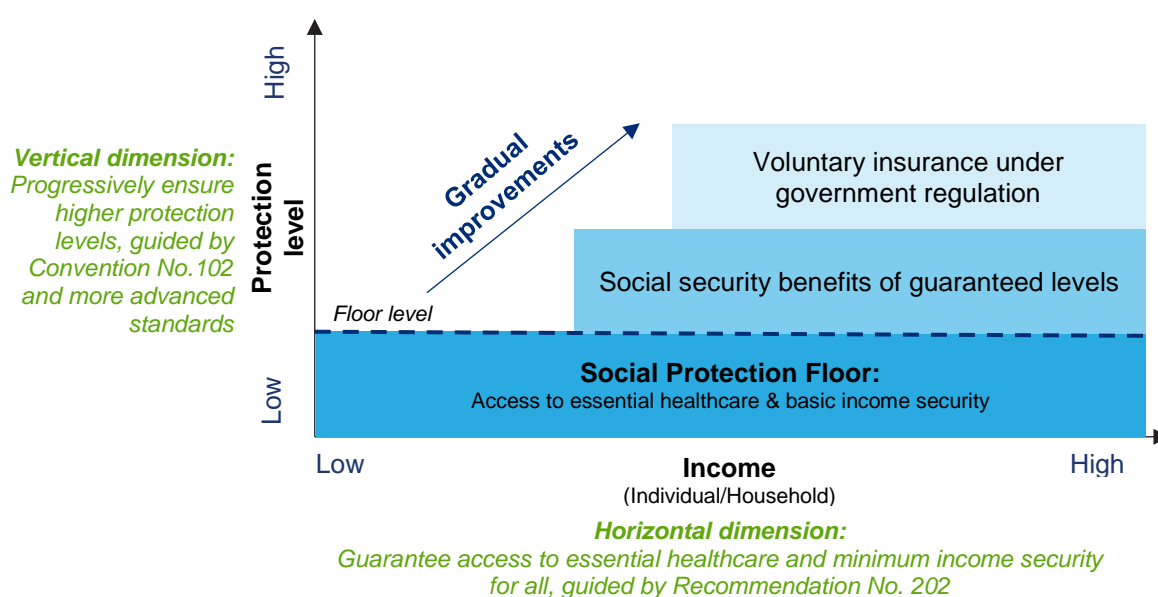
Vertical dimension:
Progressively ensure higher protection levels, guided by Convention No.102 and more advanced standards

High

Protection level

Low

Gradual improvements

Voluntary insurance under government regulation

Social security benefits of guaranteed levels

Floor level

Social Protection Floor:
Access to essential healthcare & basic income security

Low

Income
(Individual/Household)

High

Horizontal dimension:
Guarantee access to essential healthcare and minimum income security for all, guided by Recommendation No. 202